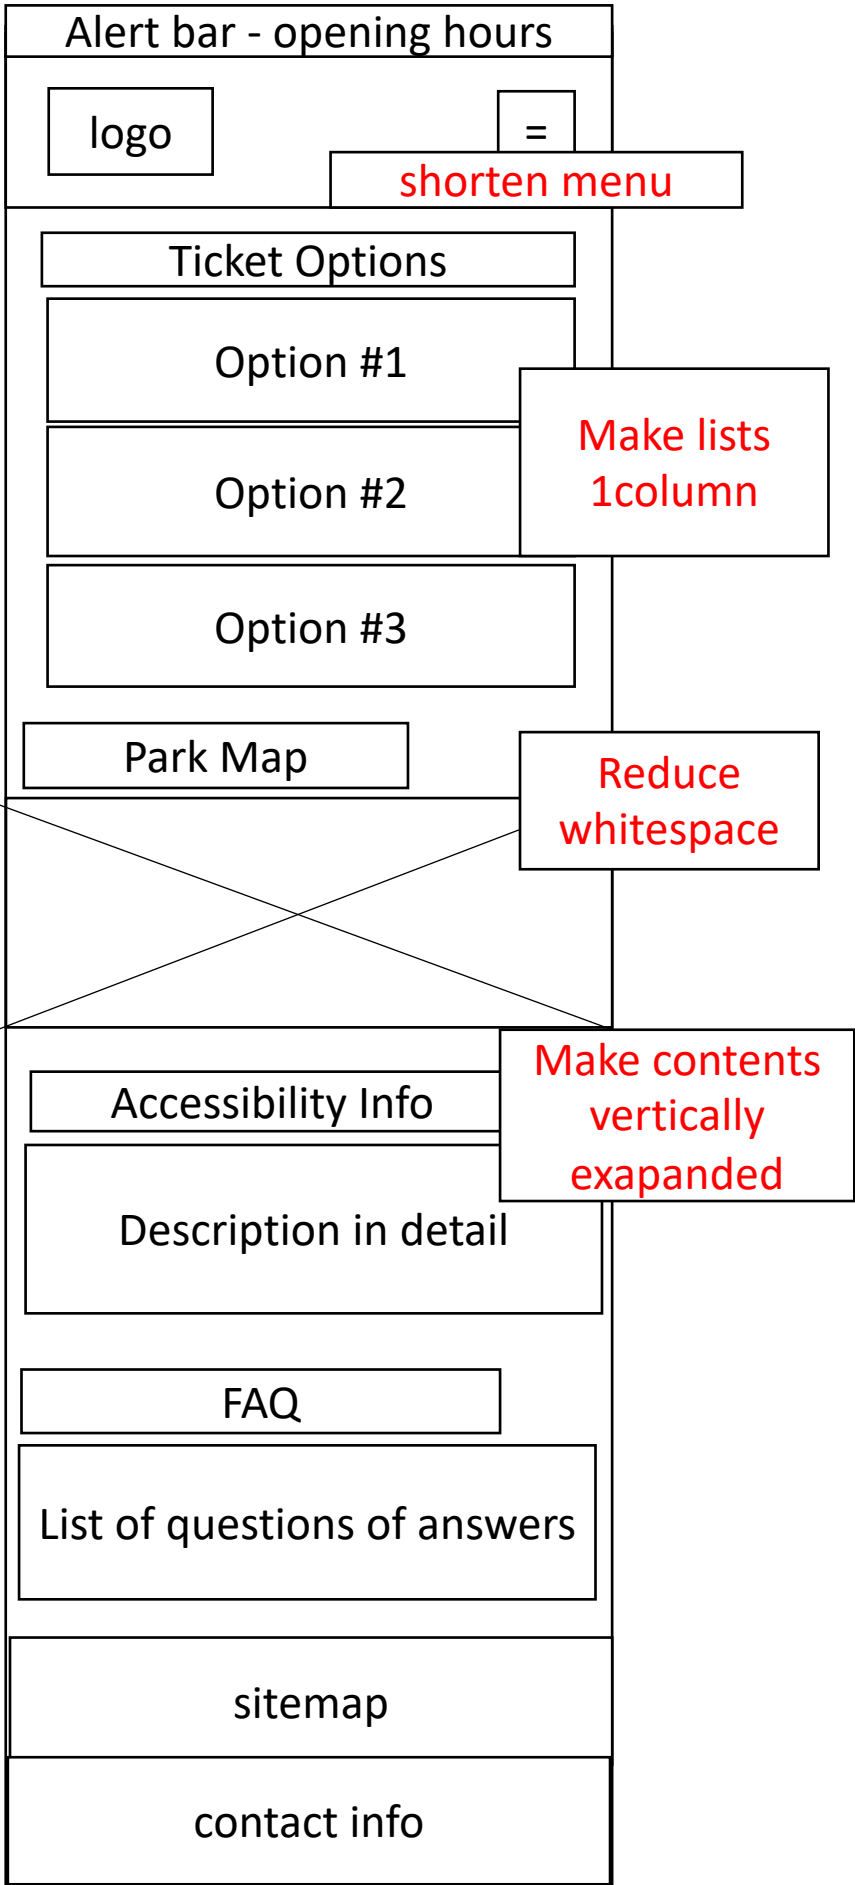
Alert bar - opening hours

logo

=

shorten menu

Ticket Options

Option #1

Option #2

Make lists 1column

Option #3

Park Map

Reduce whitespace

Make contents vertically exapanded

Accessibility Info

Description in detail

FAQ

List of questions of answers

sitemap

contact info